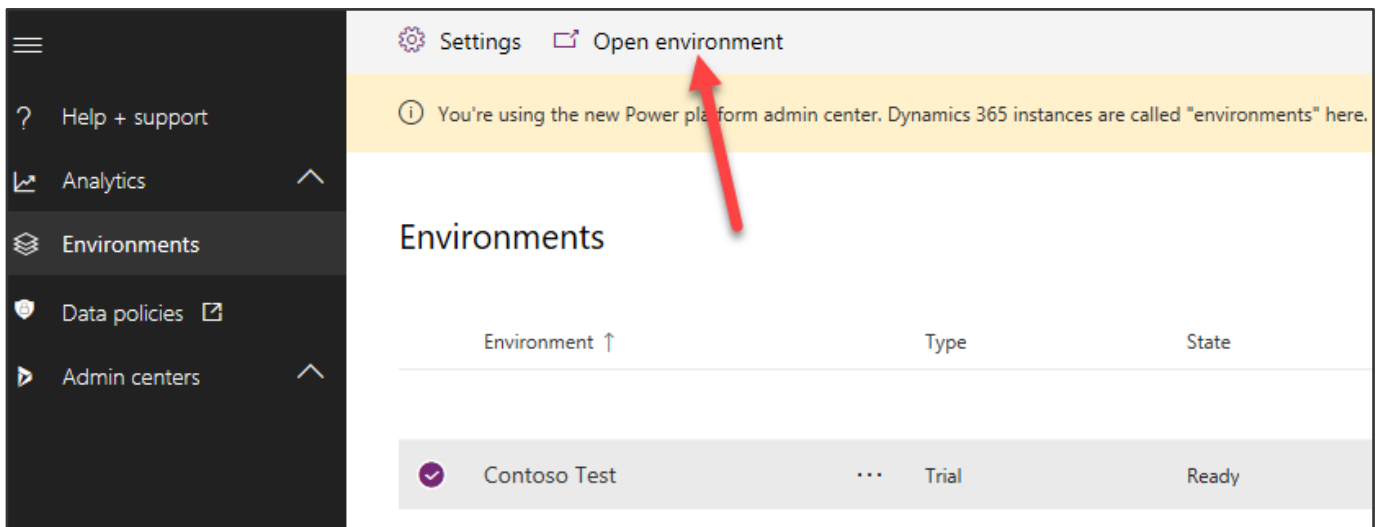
Help + support

Analytics

Environments

Data policies

Admin centers

Settings Open environment

You're using the new Power platform admin center. Dynamics 365 instances are called "environments" here.

Environments

| Environment ↑ | | Type | State |
|---|---|---|---|
| Contoso Test | ··· | Trial | Ready |